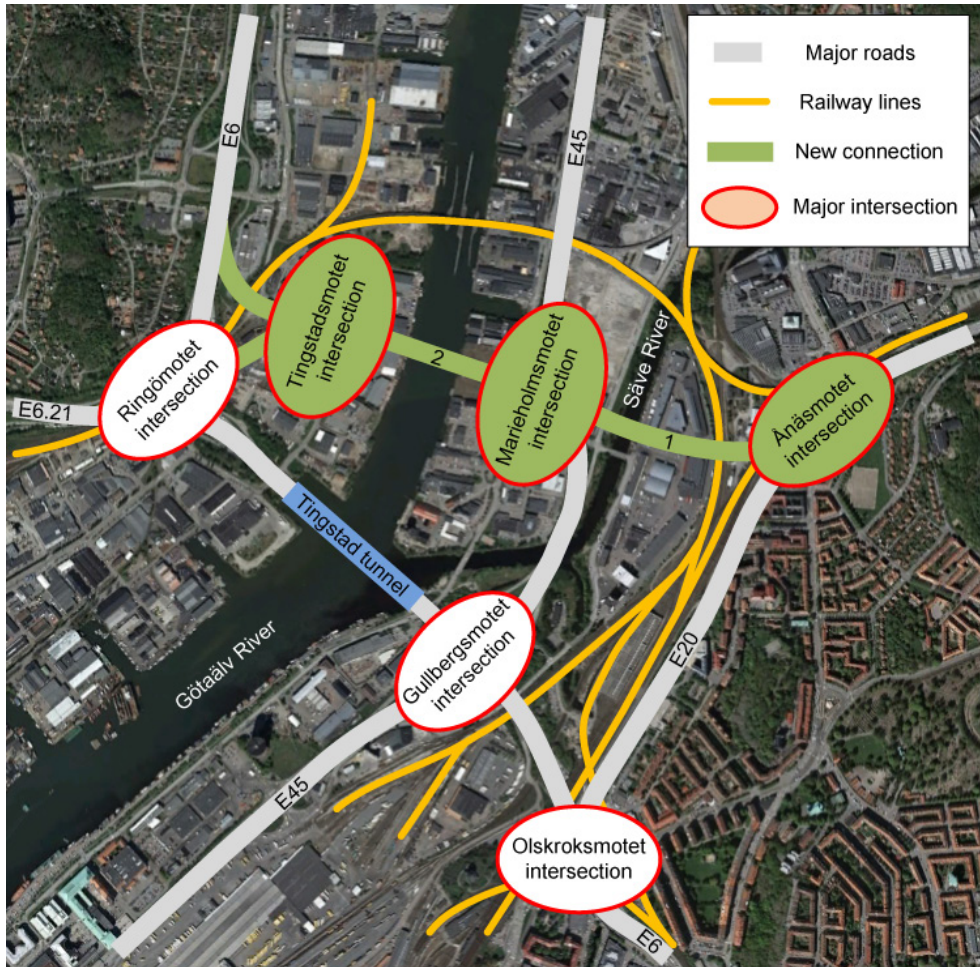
Major roads
Railway lines
New connection
Major intersection

E6
E45
Tingstadsmotet intersection
Ringömotet intersection
E6.21
2
Marieholmsmotet intersection
Säve River
1
Ånäsmotet intersection
Tingstad tunnel
Götaälv River
Gullbergsmotet intersection
E20
E45
Olskroksmotet intersection
E6